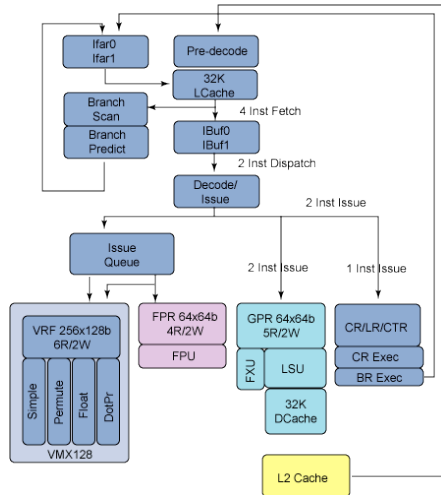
Ifar0
Ifar1

Pre-decode

32K
I.Cache

Branch
Scan

Branch
Predict

4 Inst Fetch

IBuf0
IBuf1

2 Inst Dispatch

Decode/
Issue

2 Inst Issue

Issue
Queue

2 Inst Issue

1 Inst Issue

VRF 256x128b
6R/2W

Simple

Permute

Float

DotPr

VMX128

FPR 64x64b
4R/2W

FPU

GPR 64x64b
5R/2W

FXU

LSU

32K
DCache

CR/LR/CTR

CR Exec

BR Exec

L2 Cache